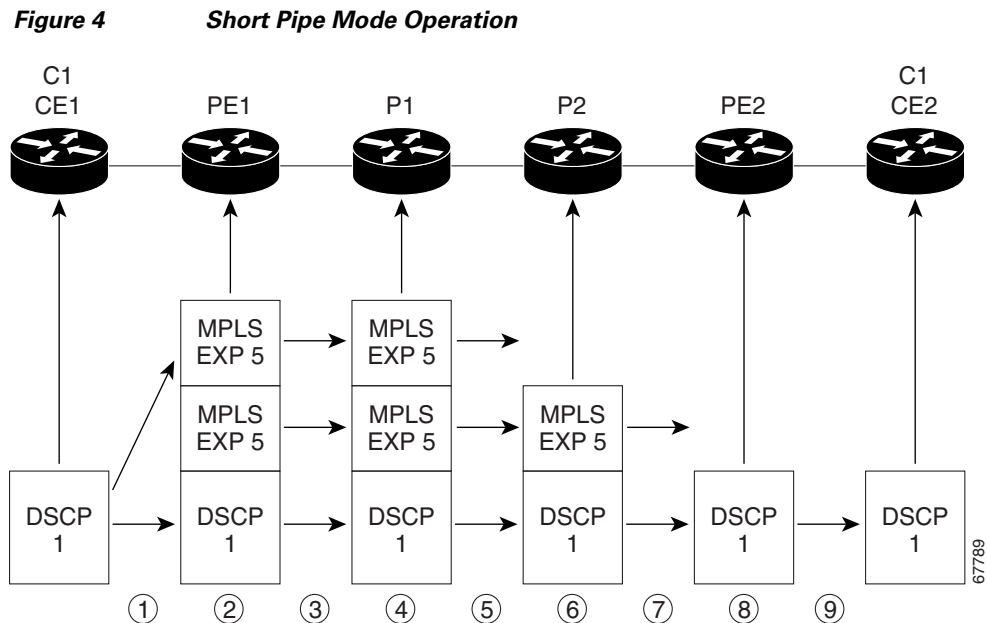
Figure 4 Short Pipe Mode Operation

C1
CE1

PE1

P1

P2

PE2

C1
CE2

MPLS
EXP 5

MPLS
EXP 5

MPLS
EXP 5

MPLS
EXP 5

MPLS
EXP 5

DSCP
1

DSCP
1

DSCP
1

DSCP
1

DSCP
1

DSCP
1

1 2 3 4 5 6 7 8 9

67789